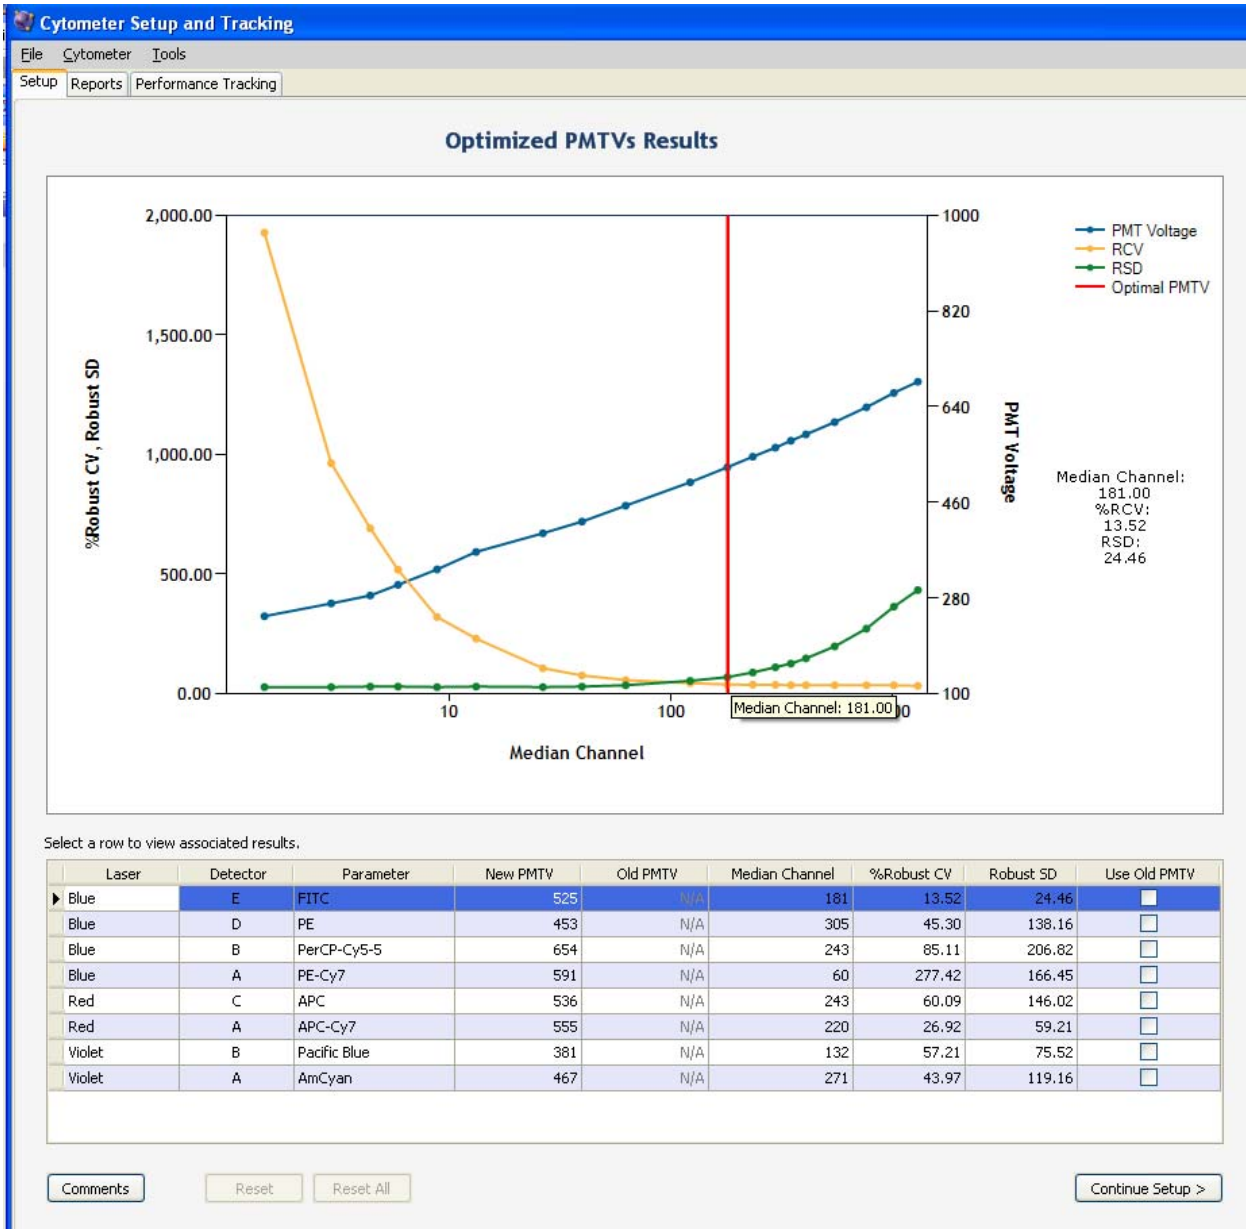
Cytometer Setup and Tracking

File Cytometer Tools

Setup Reports Performance Tracking

Optimized PMTVs Results

2,000.00
1,500.00
1,000.00
500.00
0.00

%Robust CV, Robust SD

10 100 Median Channel: 181.00

Median Channel

1000
820
640
460
280
100

PMT Voltage

PMT Voltage
RCV
RSD
Optimal PMTV

Median Channel:
181.00
%RCV:
13.52
RSD:
24.46

Select a row to view associated results.

| Laser | Detector | Parameter | New PMTV | Old PMTV | Median Channel | %Robust CV | Robust SD | Use Old PMTV |
|---|---|---|---|---|---|---|---|---|
| Blue | E | FITC | 525 | N/A | 181 | 13.52 | 24.46 | |
| Blue | D | PE | 453 | N/A | 305 | 45.30 | 138.16 | |
| Blue | B | PerCP-Cy5-5 | 654 | N/A | 243 | 85.11 | 206.82 | |
| Blue | A | PE-Cy7 | 591 | N/A | 60 | 277.42 | 166.45 | |
| Red | C | APC | 536 | N/A | 243 | 60.09 | 146.02 | |
| Red | A | APC-Cy7 | 555 | N/A | 220 | 26.92 | 59.21 | |
| Violet | B | Pacific Blue | 381 | N/A | 132 | 57.21 | 75.52 | |
| Violet | A | AmCyan | 467 | N/A | 271 | 43.97 | 119.16 | |

Comments Reset Reset All Continue Setup >